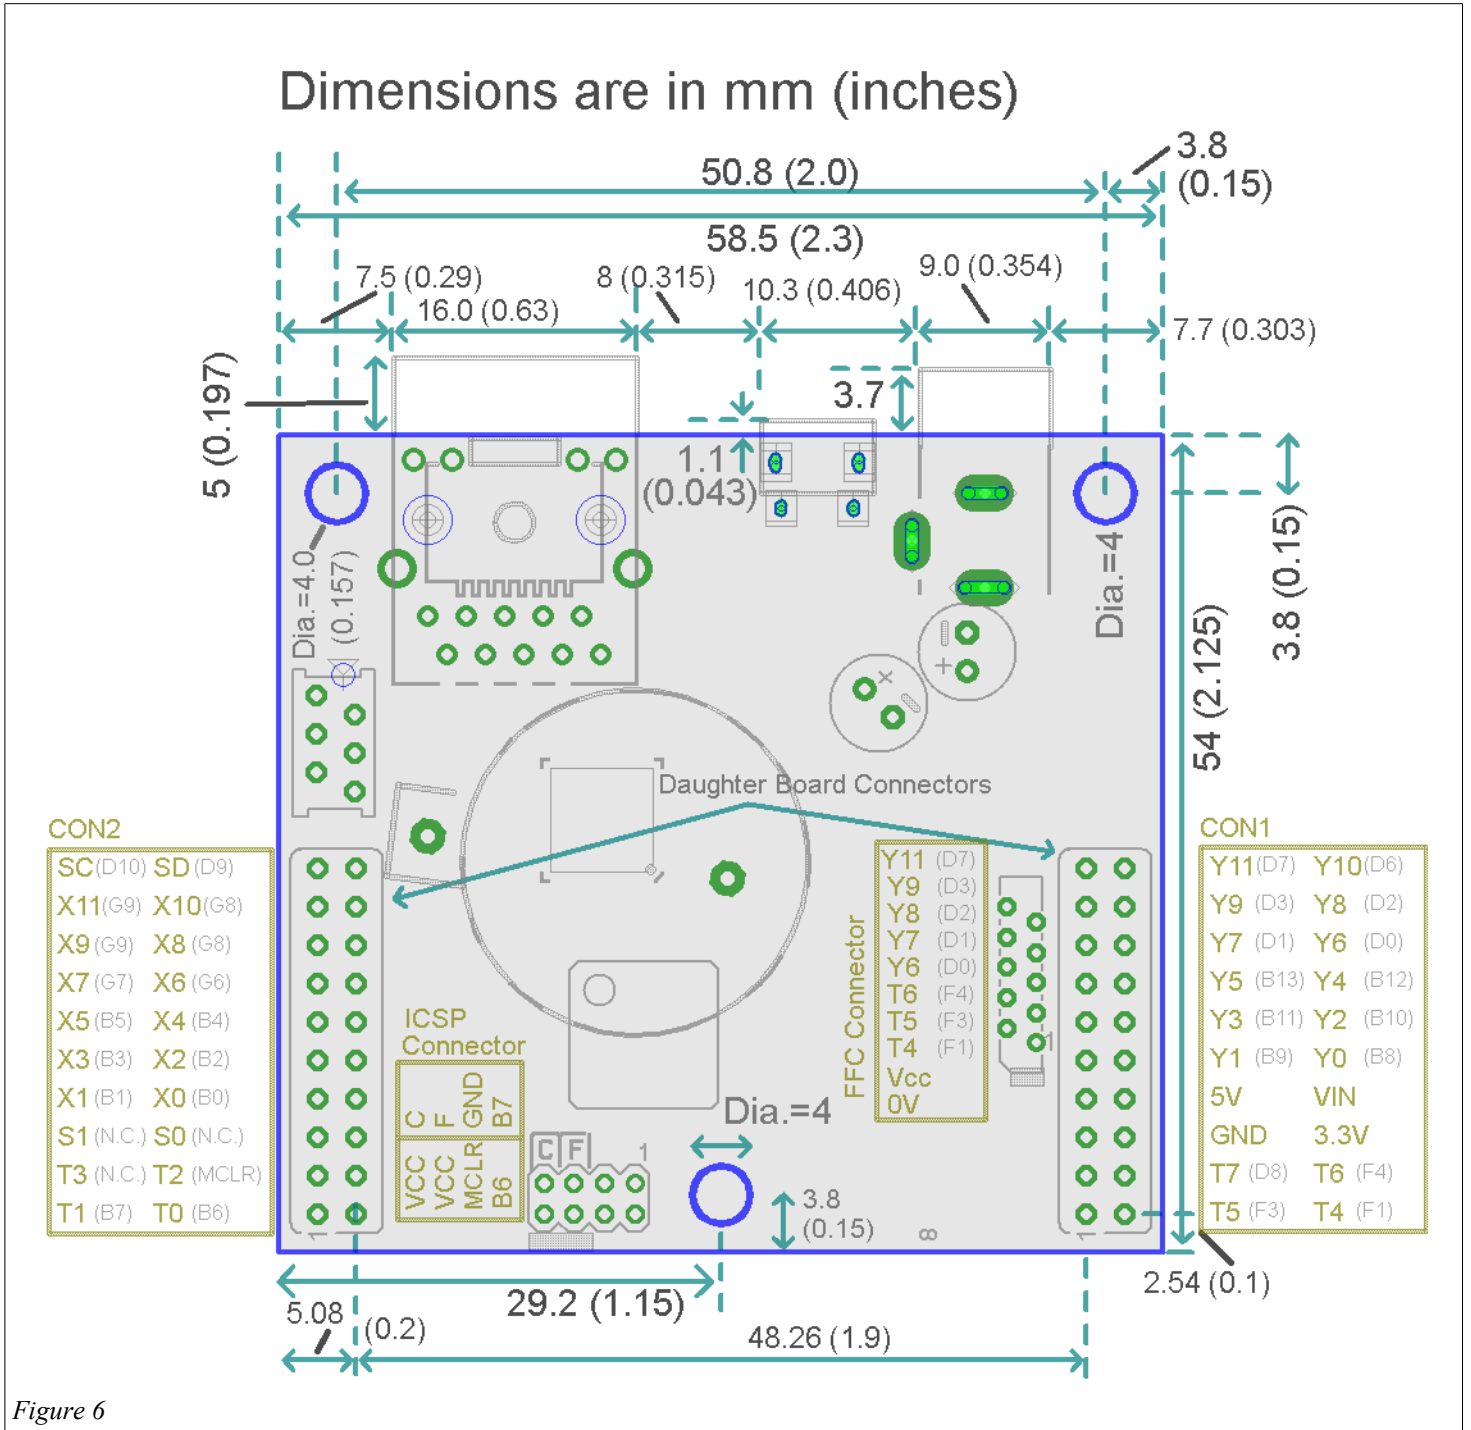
Dimensions are in mm (inches)

3.8 (0.15)

50.8 (2.0)

58.5 (2.3)

7.5 (0.29)
16.0 (0.63)
8 (0.315)
10.3 (0.406)
9.0 (0.354)
7.7 (0.303)

5 (0.197)

3.7

1.1
(0.043)

Dia.=4.0
(0.157)

Dia.=4

3.8 (0.15)

54 (2.125)

Daughter Board Connectors

CON2

| | |
|---|---|
| SC (D10) | SD (D9) |
| X11 (G9) | X10 (G8) |
| X9 (G9) | X8 (G8) |
| X7 (G7) | X6 (G6) |
| X5 (B5) | X4 (B4) |
| X3 (B3) | X2 (B2) |
| X1 (B1) | X0 (B0) |
| S1 (N.C.) | S0 (N.C.) |
| T3 (N.C.) | T2 (MCLR) |
| T1 (B7) | T0 (B6) |

CON1

| | |
|---|---|
| Y11 (D7) | Y10 (D6) |
| Y9 (D3) | Y8 (D2) |
| Y7 (D1) | Y6 (D0) |
| Y5 (B13) | Y4 (B12) |
| Y3 (B11) | Y2 (B10) |
| Y1 (B9) | Y0 (B8) |
| 5V | VIN |
| GND | 3.3V |
| T7 (D8) | T6 (F4) |
| T5 (F3) | T4 (F1) |

ICSP
Connector

C F GND B7
VCC VCC MCLR B6

C F 1

FFC Connector
Y11 (D7)
Y9 (D3)
Y8 (D2)
Y7 (D1)
Y6 (D0)
T6 (F4)
T5 (F3)
T4 (F1)
Vcc
0V

1

Dia.=4

3.8
(0.15)

8

2.54 (0.1)

29.2 (1.15)

5.08
(0.2)

48.26 (1.9)

Figure 6